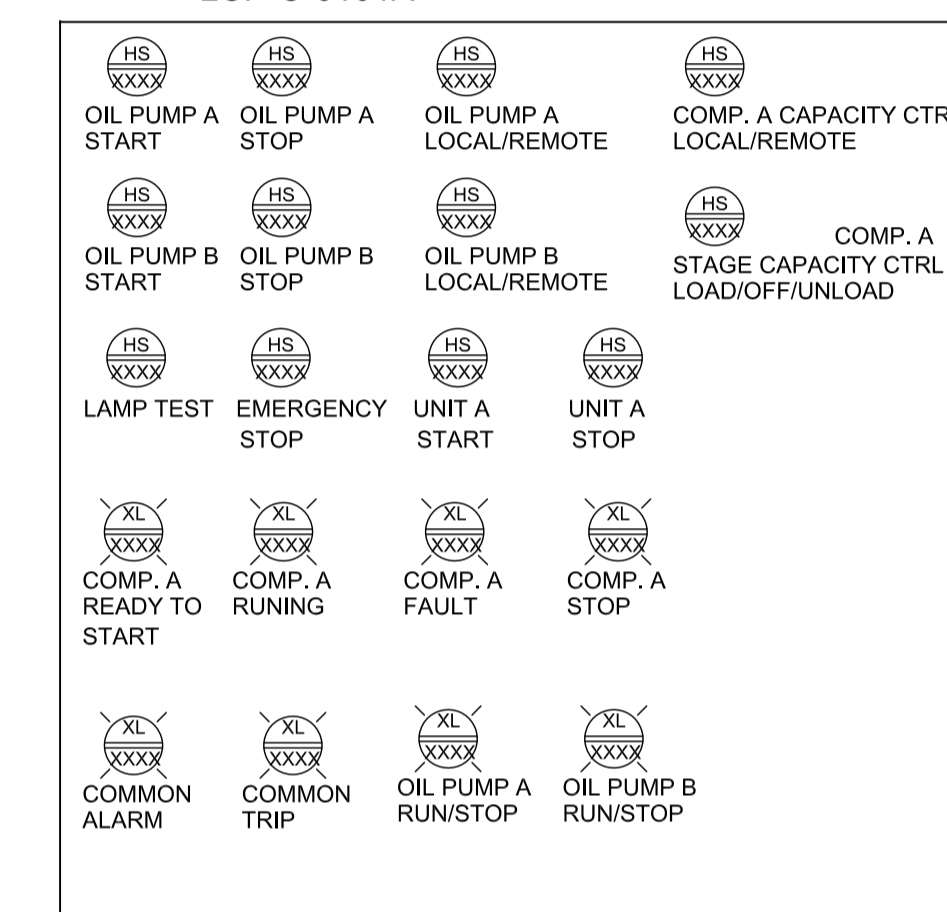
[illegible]

HS
XXXX
OIL PUMP A START

HS
XXXX
OIL PUMP A STOP

HS
XXXX
OIL PUMP A LOCAL/REMOTE

HS
XXXX
COMP. A CAPACITY CTR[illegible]
LOCAL/REMOTE

HS
XXXX
OIL PUMP B START

HS
XXXX
OIL PUMP B STOP

HS
XXXX
OIL PUMP B LOCAL/REMOTE

HS
XXXX
COMP. A
STAGE CAPACITY CTRL
LOAD/OFF/UNLOAD

HS
XXXX
LAMP TEST

HS
XXXX
EMERGENCY STOP

HS
XXXX
UNIT A START

HS
XXXX
UNIT A STOP

XL
XXXX
COMP. A READY TO START

XL
XXXX
COMP. A RUNING

XL
XXXX
COMP. A FAULT

XL
XXXX
COMP. A STOP

XL
XXXX
COMMON ALARM

XL
XXXX
COMMON TRIP

XL
XXXX
OIL PUMP A RUN/STOP

XL
XXXX
OIL PUMP B RUN/STOP